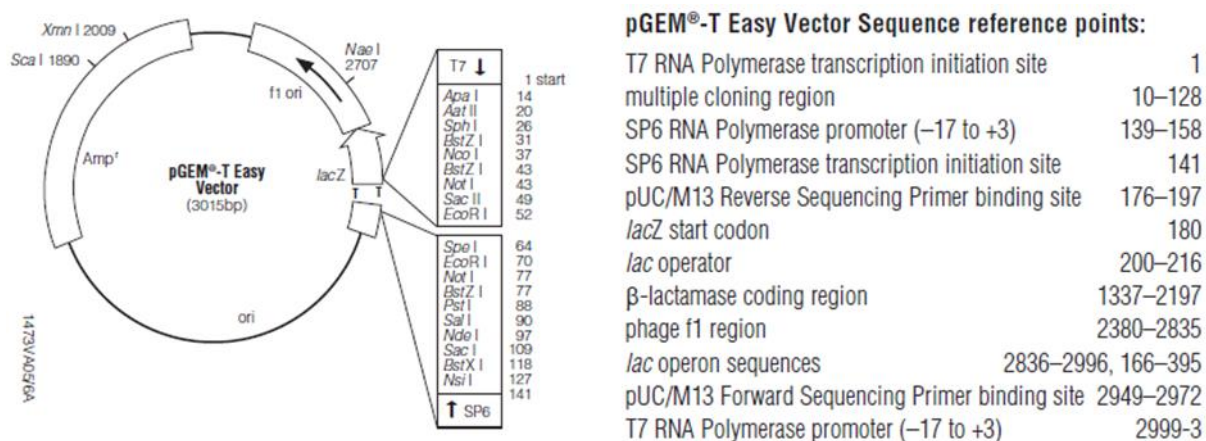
Xmn I 2009
Sca I 1890
Nae I 2707
f1 ori
Amp$^r$
pGEM®-T Easy Vector (3015bp)
lacZ
T T
ori
1473VA05/6A

T7 ↓
1 start
| | |
|---|---|
| Apa I | 14 |
| Aat II | 20 |
| Sph I | 26 |
| BstZ I | 31 |
| Nco I | 37 |
| BstZ I | 43 |
| Not I | 43 |
| Sac II | 49 |
| EcoR I | 52 |

| | |
|---|---|
| Spe I | 64 |
| EcoR I | 70 |
| Not I | 77 |
| BstZ I | 77 |
| Pst I | 88 |
| Sal I | 90 |
| Nde I | 97 |
| Sac I | 109 |
| BstX I | 118 |
| Nsi I | 127 |
| | 141 |

↑ SP6

pGEM®-T Easy Vector Sequence reference points:

| | |
|---|---|
| T7 RNA Polymerase transcription initiation site | 1 |
| multiple cloning region | 10–128 |
| SP6 RNA Polymerase promoter (–17 to +3) | 139–158 |
| SP6 RNA Polymerase transcription initiation site | 141 |
| pUC/M13 Reverse Sequencing Primer binding site | 176–197 |
| lacZ start codon | 180 |
| lac operator | 200–216 |
| β-lactamase coding region | 1337–2197 |
| phage f1 region | 2380–2835 |
| lac operon sequences | 2836–2996, 166–395 |
| pUC/M13 Forward Sequencing Primer binding site | 2949–2972 |
| T7 RNA Polymerase promoter (–17 to +3) | 2999-3 |